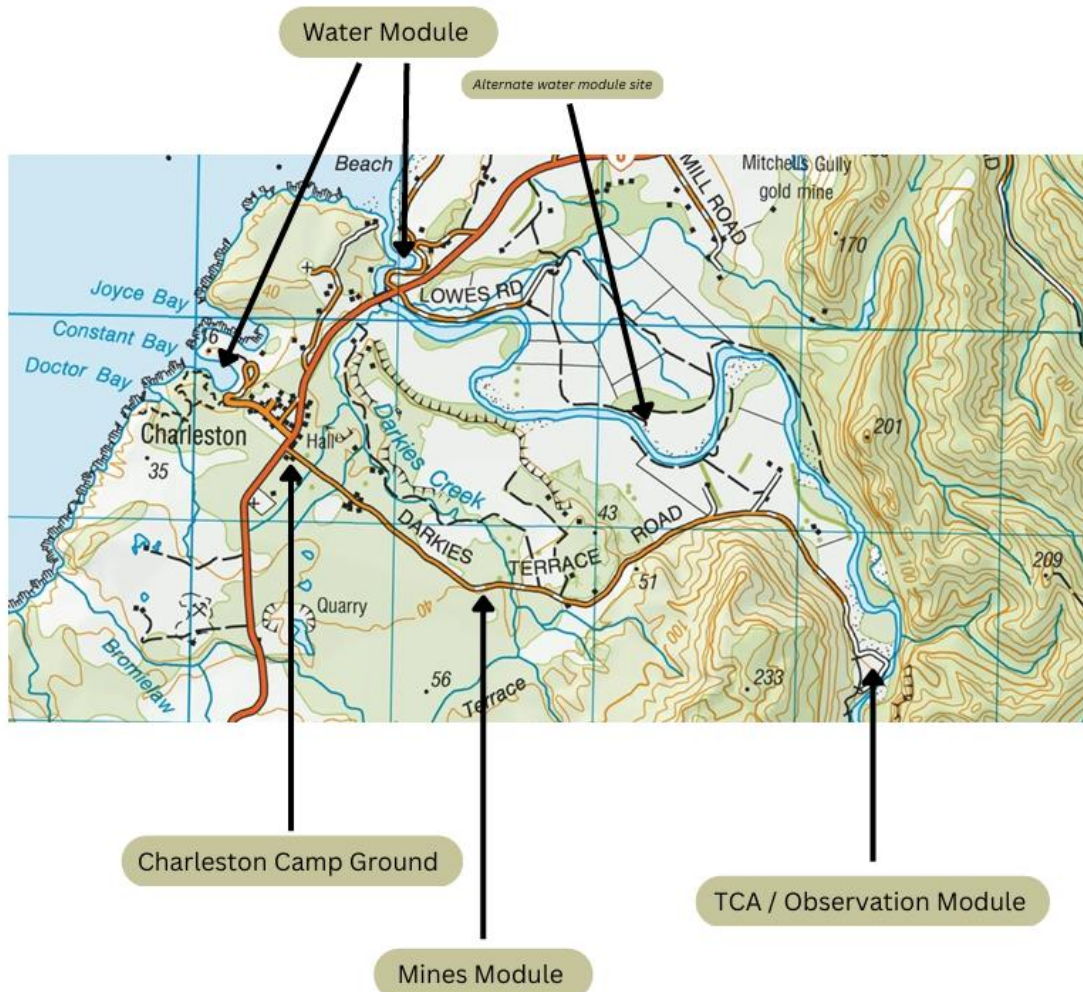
Water Module

Alternate water module site

Beach

MILL ROAD

Mitchells Gully gold mine

170

Joyce Bay

40

LOWES RD

Constant Bay

16

Doctor Bay

Charleston

Hall

201

35

Darkies Creek

DARKIES

43

TERRACE

ROAD

51

209

Quarry

40

100

100

Bromielaw

56

233

Terrace

Charleston Camp Ground

TCA / Observation Module

Mines Module